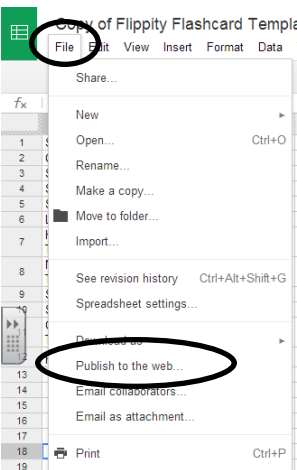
Copy of Flippity Flashcard Templa

File Edit View Insert Format Data

$f_x$

1
2
3
4
5
6
7
8
9
10
11
12
13
14
15
16
17
18
19

Share...

New
Open... Ctrl+O
Rename...
Make a copy...
Move to folder...
Import...

See revision history Ctrl+Alt+Shift+G
Spreadsheet settings...

Download as
Publish to the web...
Email collaborators...
Email as attachment...

Print Ctrl+P